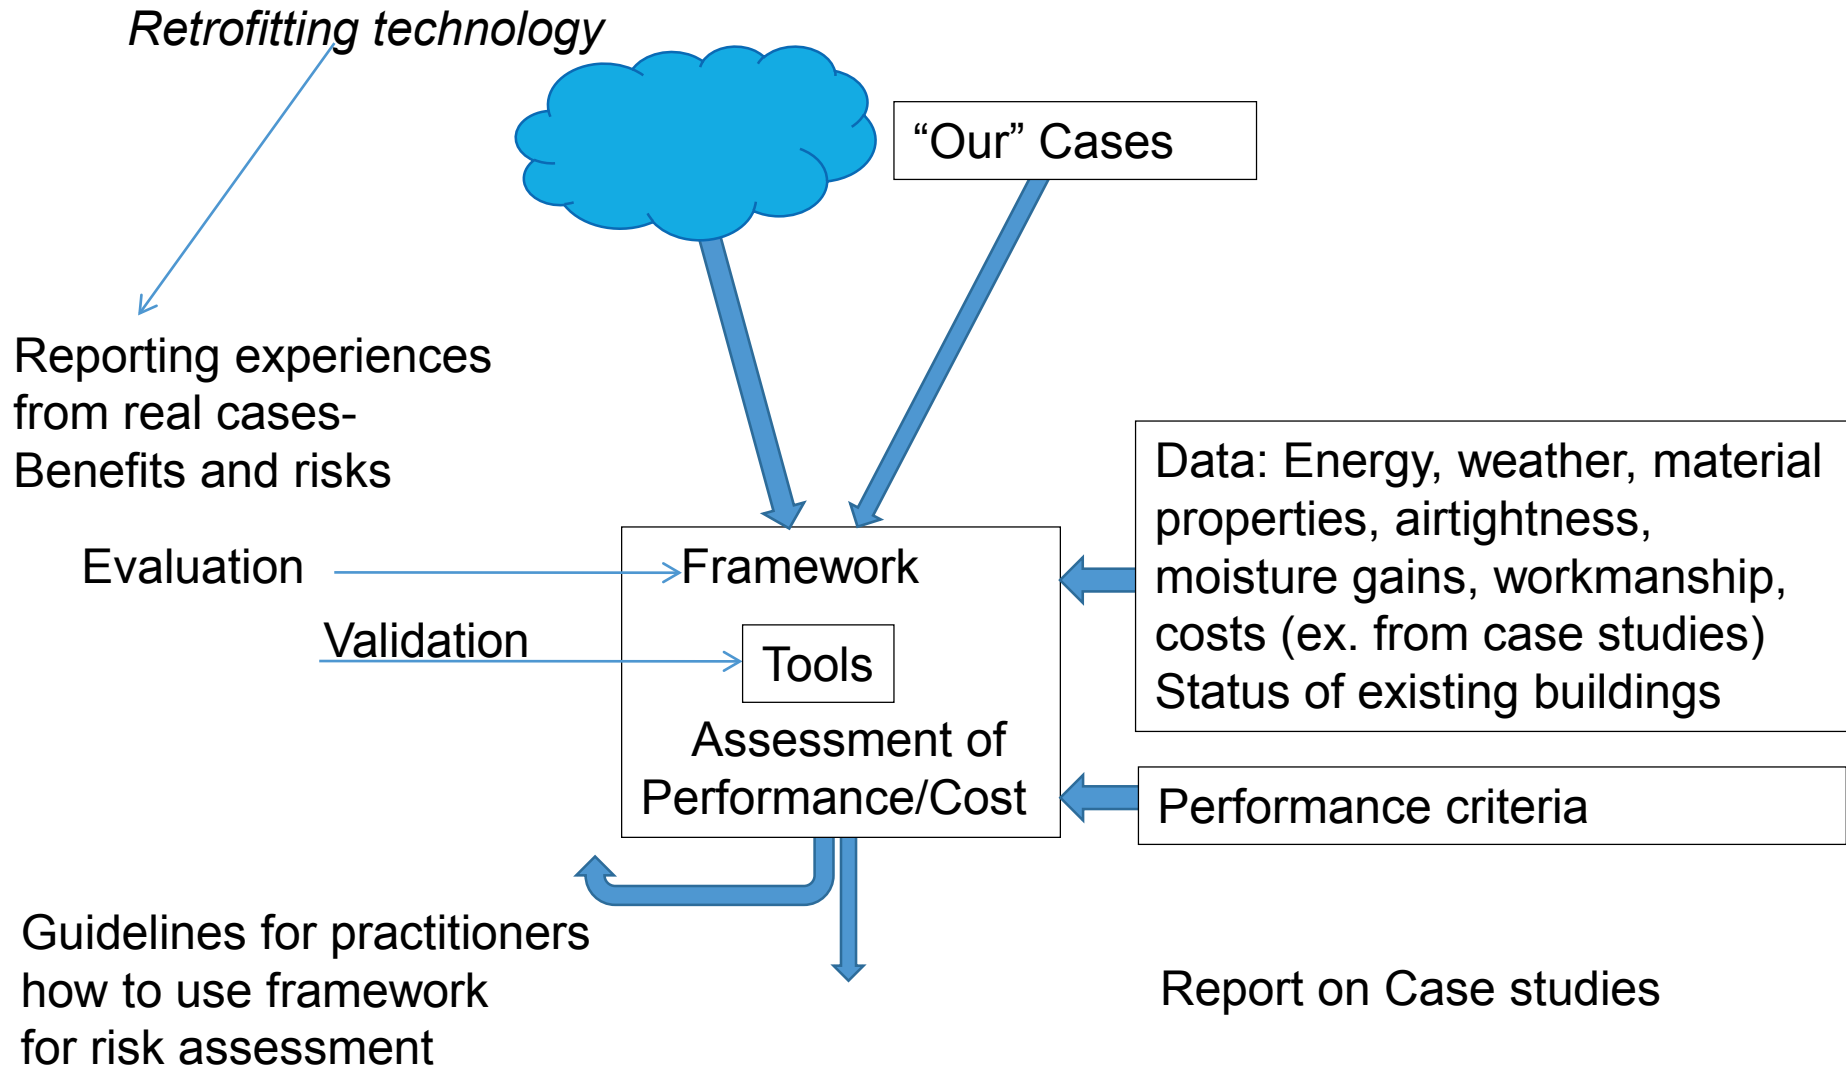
*Retrofitting technology*

"Our" Cases

Reporting experiences from real cases- Benefits and risks

Data: Energy, weather, material properties, airtightness, moisture gains, workmanship, costs (ex. from case studies)
Status of existing buildings

Evaluation

Framework

Validation

Tools

Assessment of Performance/Cost

Performance criteria

Guidelines for practitioners how to use framework for risk assessment

Report on Case studies